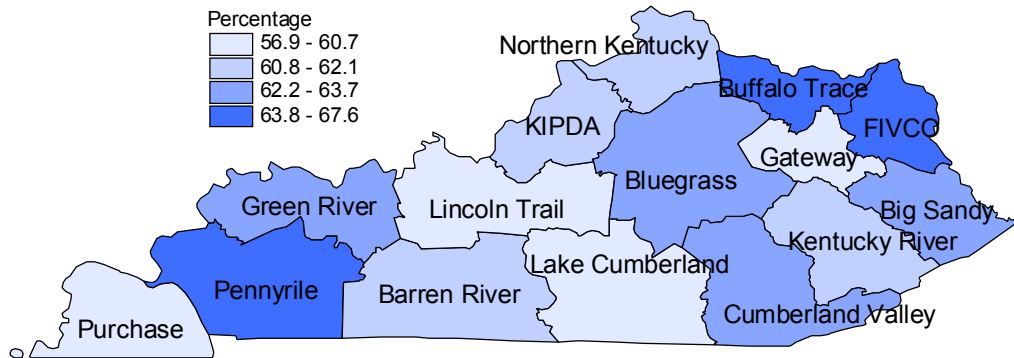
Percentage
56.9 - 60.7
60.8 - 62.1
62.2 - 63.7
63.8 - 67.6

Northern Kentucky
Buffalo Trace
KIPDA
FIVCO
Gateway
Bluegrass
Green River
Lincoln Trail
Big Sandy
Kentucky River
Lake Cumberland
Pennyrile
Barren River
Purchase
Cumberland Valley